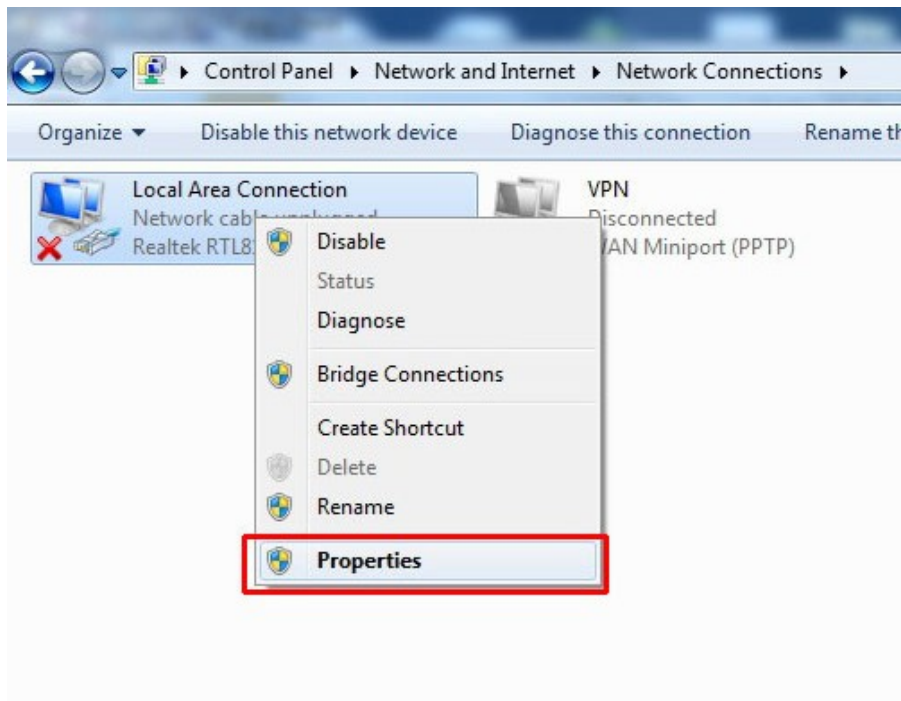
Control Panel ▸ Network and Internet ▸ Network Connections ▸

Organize ▾ Disable this network device Diagnose this connection Rename th

Local Area Connection
Network cabl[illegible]
Realtek RTL8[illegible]

VPN
Disconnected
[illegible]AN Miniport (PPTP)

Disable
Status
Diagnose
Bridge Connections
Create Shortcut
Delete
Rename
Properties